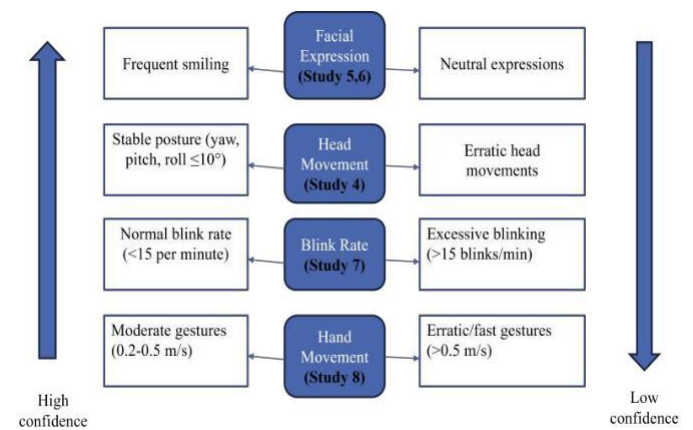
Frequent smiling

Facial Expression (Study 5,6)

Neutral expressions

Stable posture (yaw, pitch, roll ≤10°)

Head Movement (Study 4)

Erratic head movements

Normal blink rate (<15 per minute)

Blink Rate (Study 7)

Excessive blinking (>15 blinks/min)

Moderate gestures (0.2-0.5 m/s)

Hand Movement (Study 8)

Erratic/fast gestures (>0.5 m/s)

High confidence

Low confidence